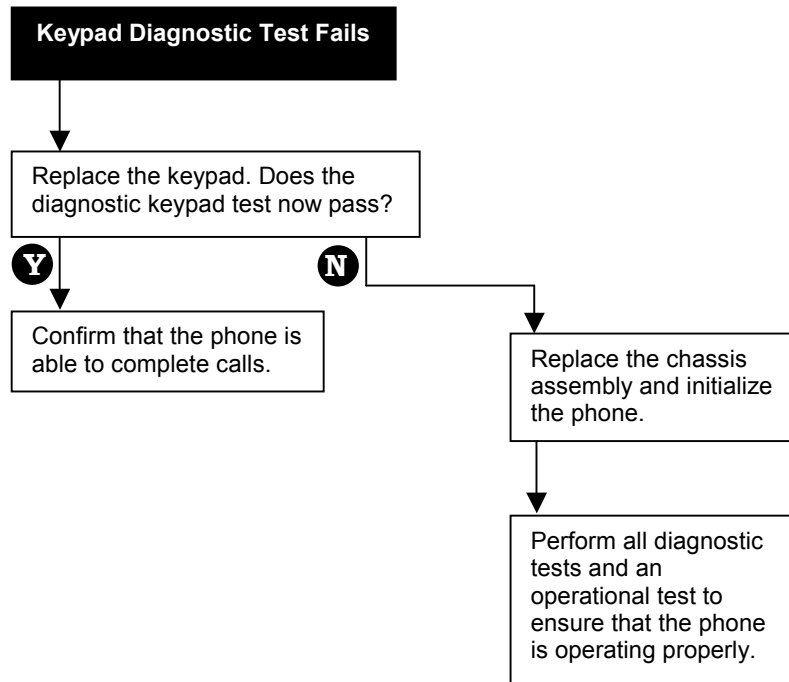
Keypad Diagnostic Test Fails

Replace the keypad. Does the diagnostic keypad test now pass?

Y

N

Confirm that the phone is able to complete calls.

Replace the chassis assembly and initialize the phone.

Perform all diagnostic tests and an operational test to ensure that the phone is operating properly.